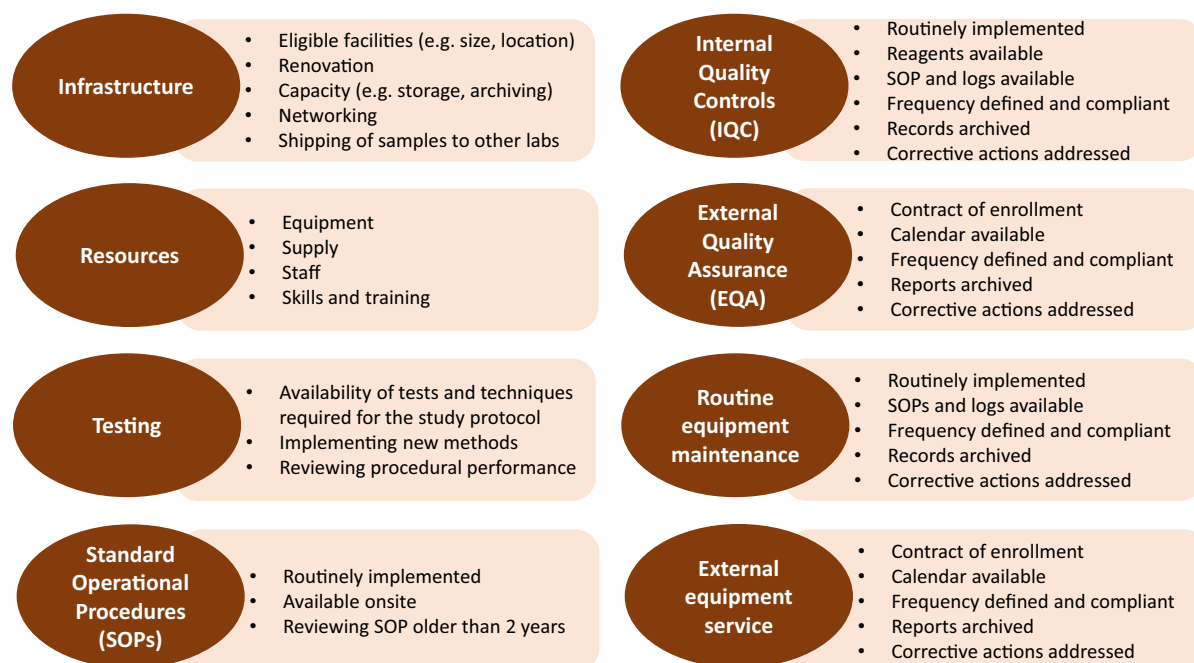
Infrastructure

- Eligible facilities (e.g. size, location)
- Renovation
- Capacity (e.g. storage, archiving)
- Networking
- Shipping of samples to other labs

Resources

- Equipment
- Supply
- Staff
- Skills and training

Testing

- Availability of tests and techniques required for the study protocol
- Implementing new methods
- Reviewing procedural performance

Standard Operational Procedures (SOPs)

- Routinely implemented
- Available onsite
- Reviewing SOP older than 2 years

Internal Quality Controls (IQC)

- Routinely implemented
- Reagents available
- SOP and logs available
- Frequency defined and compliant
- Records archived
- Corrective actions addressed

External Quality Assurance (EQA)

- Contract of enrollment
- Calendar available
- Frequency defined and compliant
- Reports archived
- Corrective actions addressed

Routine equipment maintenance

- Routinely implemented
- SOPs and logs available
- Frequency defined and compliant
- Records archived
- Corrective actions addressed

External equipment service

- Contract of enrollment
- Calendar available
- Frequency defined and compliant
- Reports archived
- Corrective actions addressed